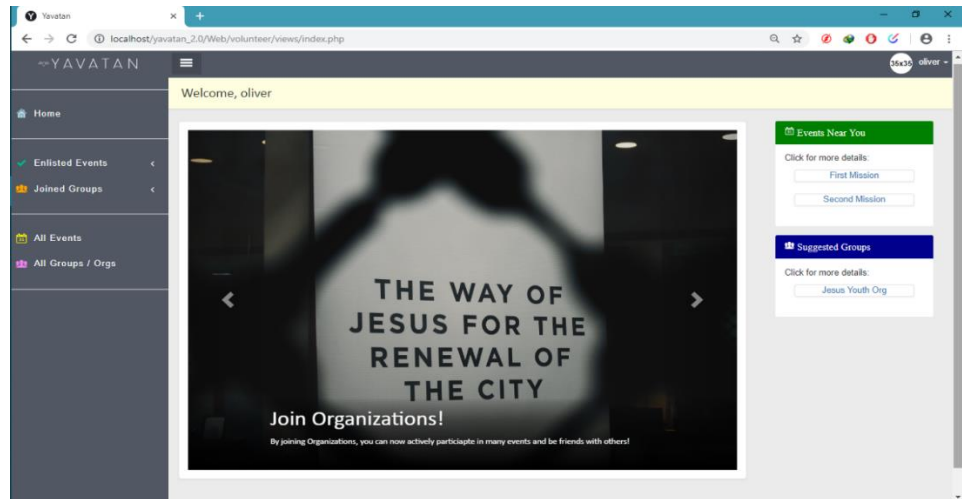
Yavatan
localhost/yavatan_2.0/Web/volunteer/views/index.php

YAVATAN
35x35 oliver

Welcome, oliver

Home

Enlisted Events
Joined Groups

All Events
All Groups / Orgs

THE WAY OF JESUS FOR THE RENEWAL OF THE CITY

Join Organizations!
By joining Organizations, you can now actively particiapte in many events and be friends with others!

Events Near You
Click for more details:
First Mission
Second Mission

Suggested Groups
Click for more details:
Jesus Youth Org